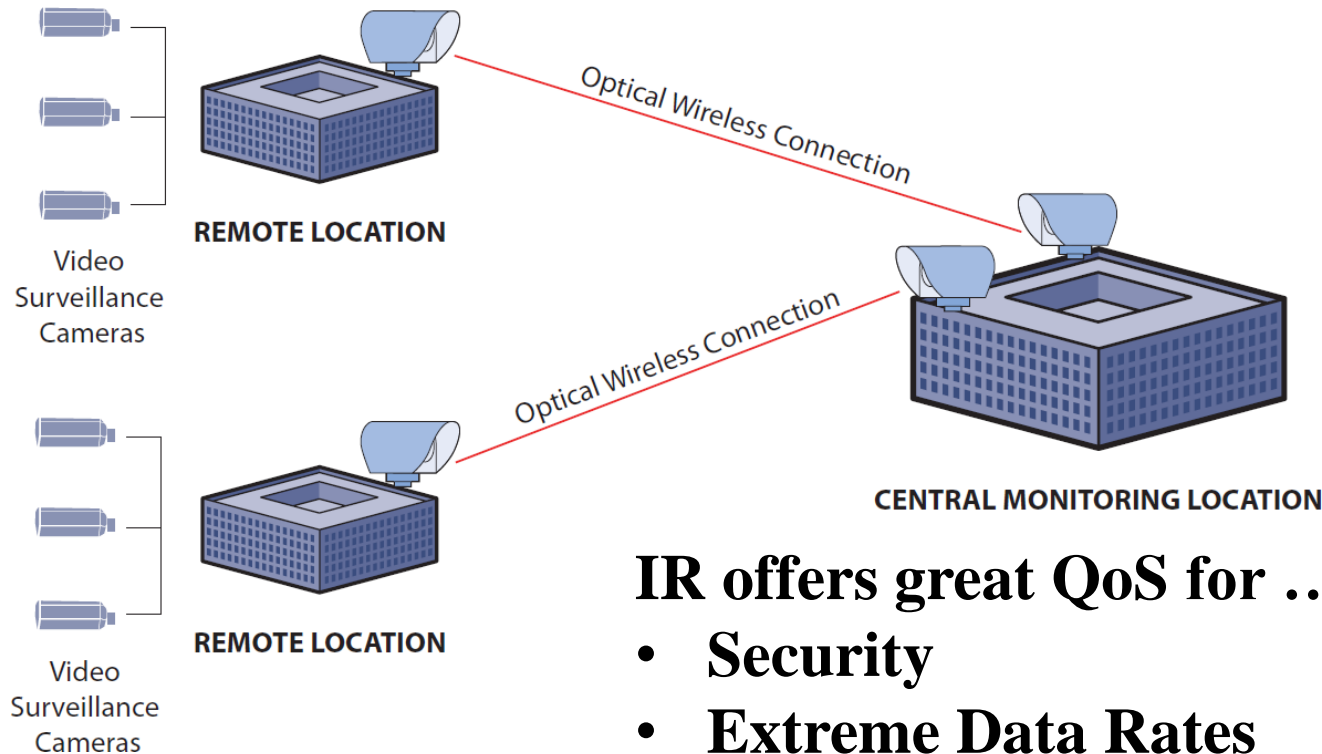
Optical Wireless Connection

REMOTE LOCATION

Video Surveillance Cameras

Optical Wireless Connection

CENTRAL MONITORING LOCATION

REMOTE LOCATION

Video Surveillance Cameras

IR offers great QoS for ..
• Security
• Extreme Data Rates